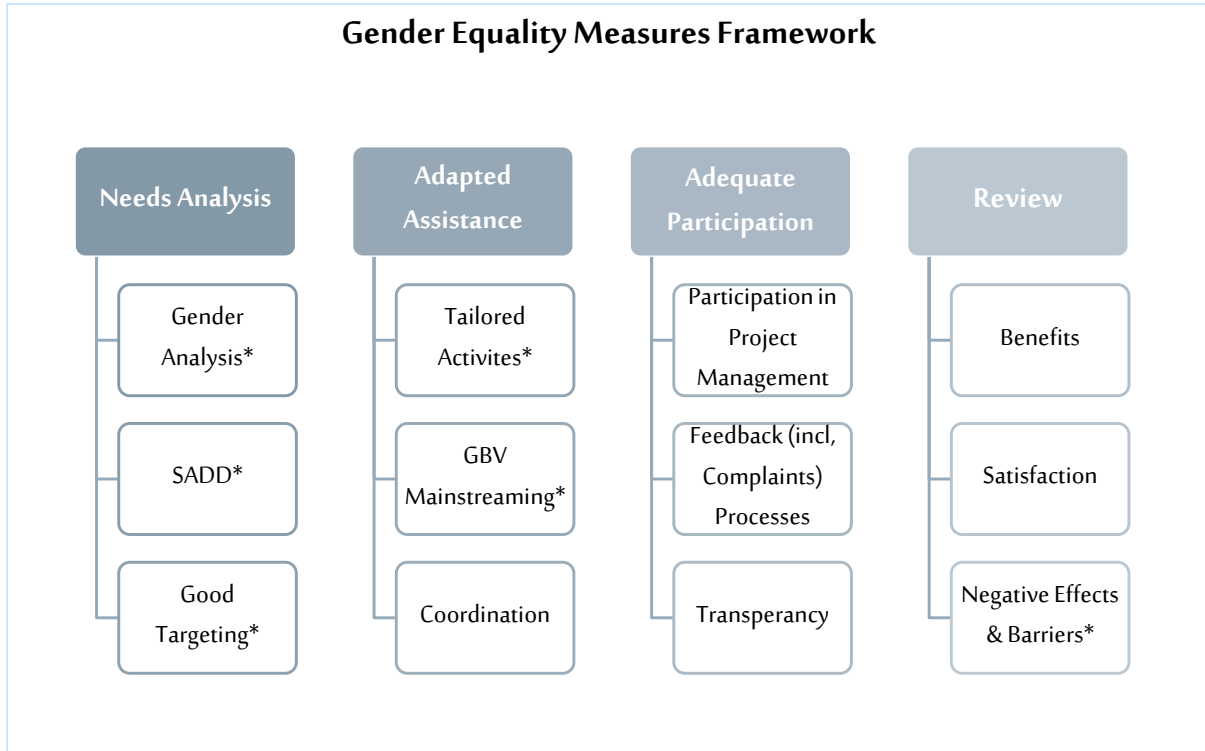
Gender Equality Measures Framework

Needs Analysis

Gender Analysis*

SADD*

Good Targeting*

Adapted Assistance

Tailored Activites*

GBV Mainstreaming*

Coordination

Adequate Participation

Participation in Project Management

Feedback (incl, Complaints) Processes

Transperancy

Review

Benefits

Satisfaction

Negative Effects & Barriers*